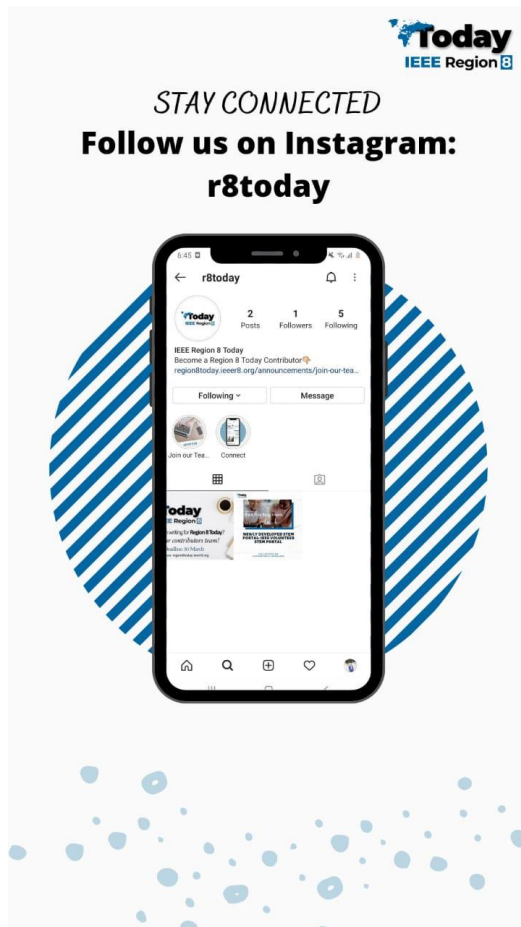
Today
IEEE Region 8

STAY CONNECTED
Follow us on Instagram:
r8today

6:45

r8today

Today
IEEE Region 8

2
Posts

1
Followers

5
Following

IEEE Region 8 Today
Become a Region 8 Today Contributor👉
region8today.ieeer8.org/announcements/join-our-tea...

Following

Message

Join our Tea...

Connect

Today
IEEE Region 8
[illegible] for Region 8 Today?
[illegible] contributors team!
Deadline 30 March
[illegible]

NEWLY DEVELOPED STEM PORTAL: IEEE VOLUNTEER STEM PORTAL